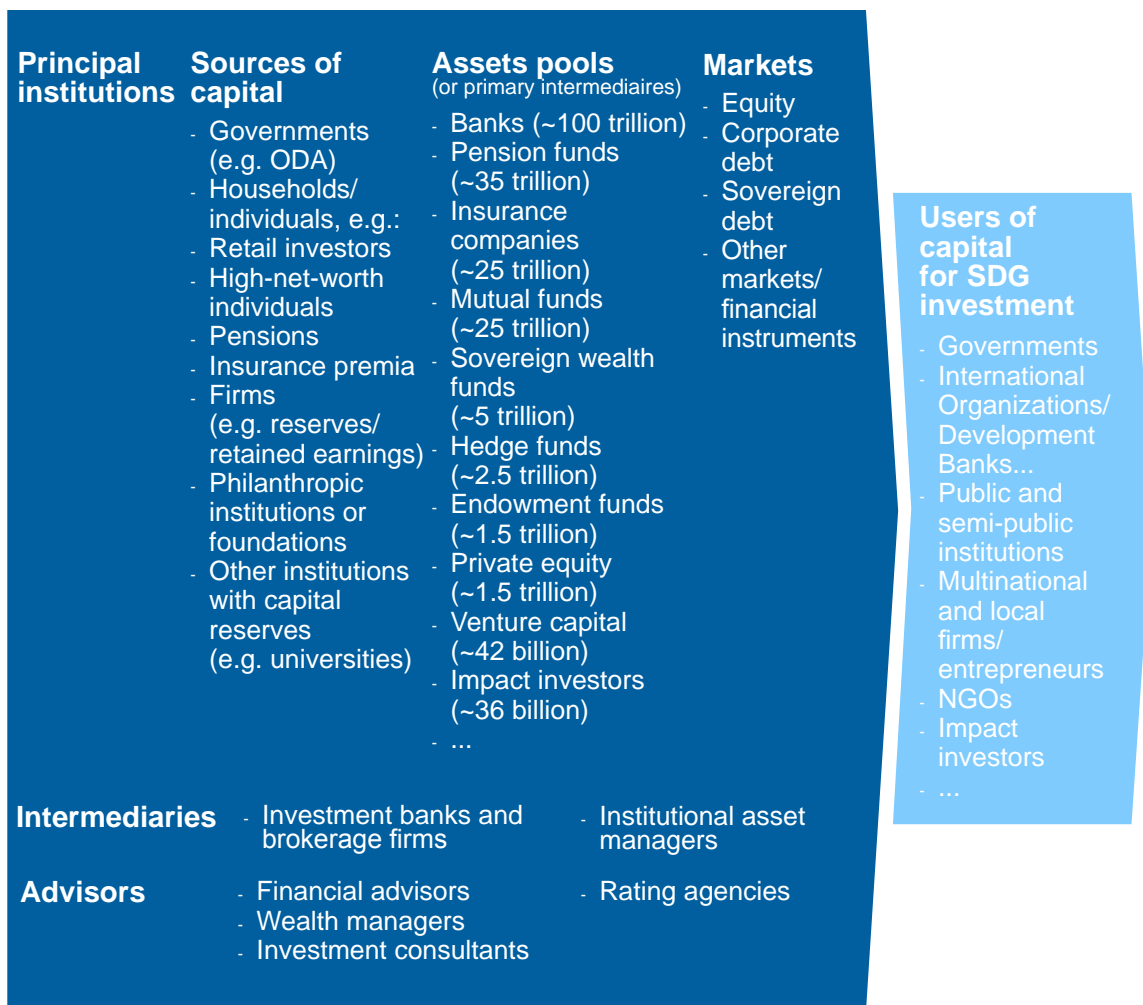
Principal institutions

Sources of capital
- Governments (e.g. ODA)
- Households/ individuals, e.g.:
- Retail investors
- High-net-worth individuals
- Pensions
- Insurance premia
- Firms (e.g. reserves/ retained earnings)
- Philanthropic institutions or foundations
- Other institutions with capital reserves (e.g. universities)

Assets pools
(or primary intermediaires)
- Banks (~100 trillion)
- Pension funds (~35 trillion)
- Insurance companies (~25 trillion)
- Mutual funds (~25 trillion)
- Sovereign wealth funds (~5 trillion)
- Hedge funds (~2.5 trillion)
- Endowment funds (~1.5 trillion)
- Private equity (~1.5 trillion)
- Venture capital (~42 billion)
- Impact investors (~36 billion)
- ...

Markets
- Equity
- Corporate debt
- Sovereign debt
- Other markets/ financial instruments

Users of capital for SDG investment
- Governments
- International Organizations/ Development Banks...
- Public and semi-public institutions
- Multinational and local firms/ entrepreneurs
- NGOs
- Impact investors
- ...

Intermediaries
- Investment banks and brokerage firms
- Institutional asset managers

Advisors
- Financial advisors
- Wealth managers
- Investment consultants
- Rating agencies